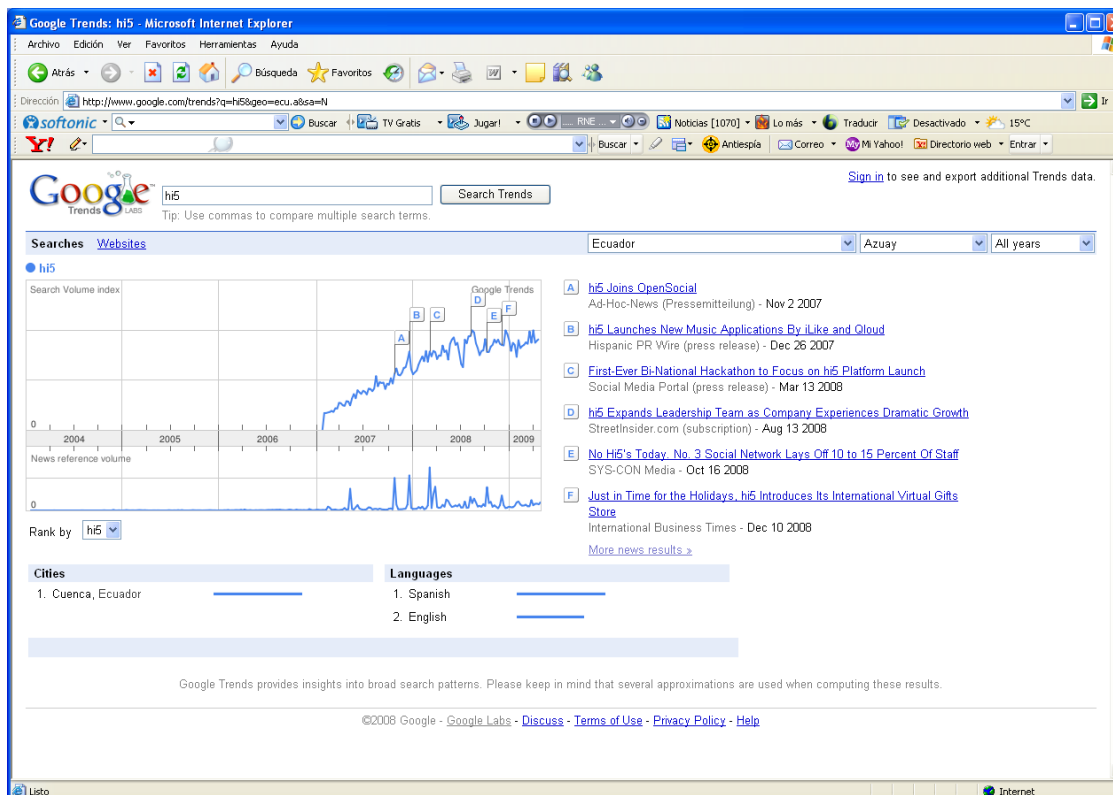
Google Trends: hi5 - Microsoft Internet Explorer

Archivo Edición Ver Favoritos Herramientas Ayuda

Atrás Búsqueda Favoritos

Dirección http://www.google.com/trends?q=hi5&geo=ecu.a&sa=N Ir

softonic Buscar TV Gratis Jugar! RNE Noticias [1070] Lo más Traducir Desactivado 15ºC

Y! Buscar Antiespía Correo Mi Yahoo! Directorio web Entrar

Google Trends LABS

hi5 Search Trends

Tip: Use commas to compare multiple search terms.

Sign in to see and export additional Trends data.

Searches Websites

Ecuador Azuay All years

hi5

Search Volume index

Google Trends

A B C D E F

0

2004 2005 2006 2007 2008 2009

News reference volume

0

Rank by hi5

A hi5 Joins OpenSocial
Ad-Hoc-News (Pressemitteilung) - Nov 2 2007

B hi5 Launches New Music Applications By iLike and Qloud
Hispanic PR Wire (press release) - Dec 26 2007

C First-Ever Bi-National Hackathon to Focus on hi5 Platform Launch
Social Media Portal (press release) - Mar 13 2008

D hi5 Expands Leadership Team as Company Experiences Dramatic Growth
StreetInsider.com (subscription) - Aug 13 2008

E No Hi5's Today. No. 3 Social Network Lays Off 10 to 15 Percent Of Staff
SYS-CON Media - Oct 16 2008

F Just in Time for the Holidays, hi5 Introduces Its International Virtual Gifts Store
International Business Times - Dec 10 2008

More news results »

| Cities | Languages |
|---|---|
| 1. Cuenca, Ecuador | 1. Spanish |
| | 2. English |

Google Trends provides insights into broad search patterns. Please keep in mind that several approximations are used when computing these results.

©2008 Google - Google Labs - Discuss - Terms of Use - Privacy Policy - Help

Listo Internet